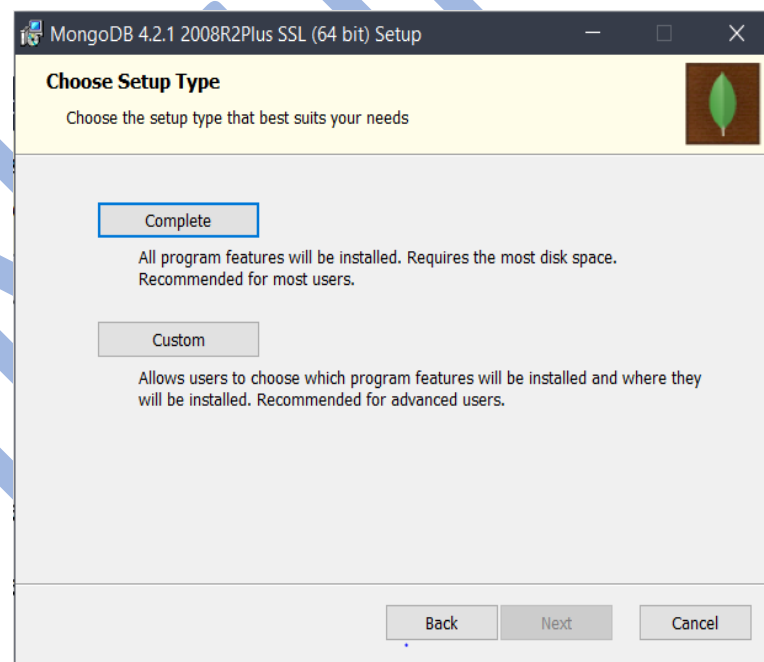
MongoDB 4.2.1 2008R2Plus SSL (64 bit) Setup

Choose Setup Type

Choose the setup type that best suits your needs

Complete

All program features will be installed. Requires the most disk space. Recommended for most users.

Custom

Allows users to choose which program features will be installed and where they will be installed. Recommended for advanced users.

Back Next Cancel